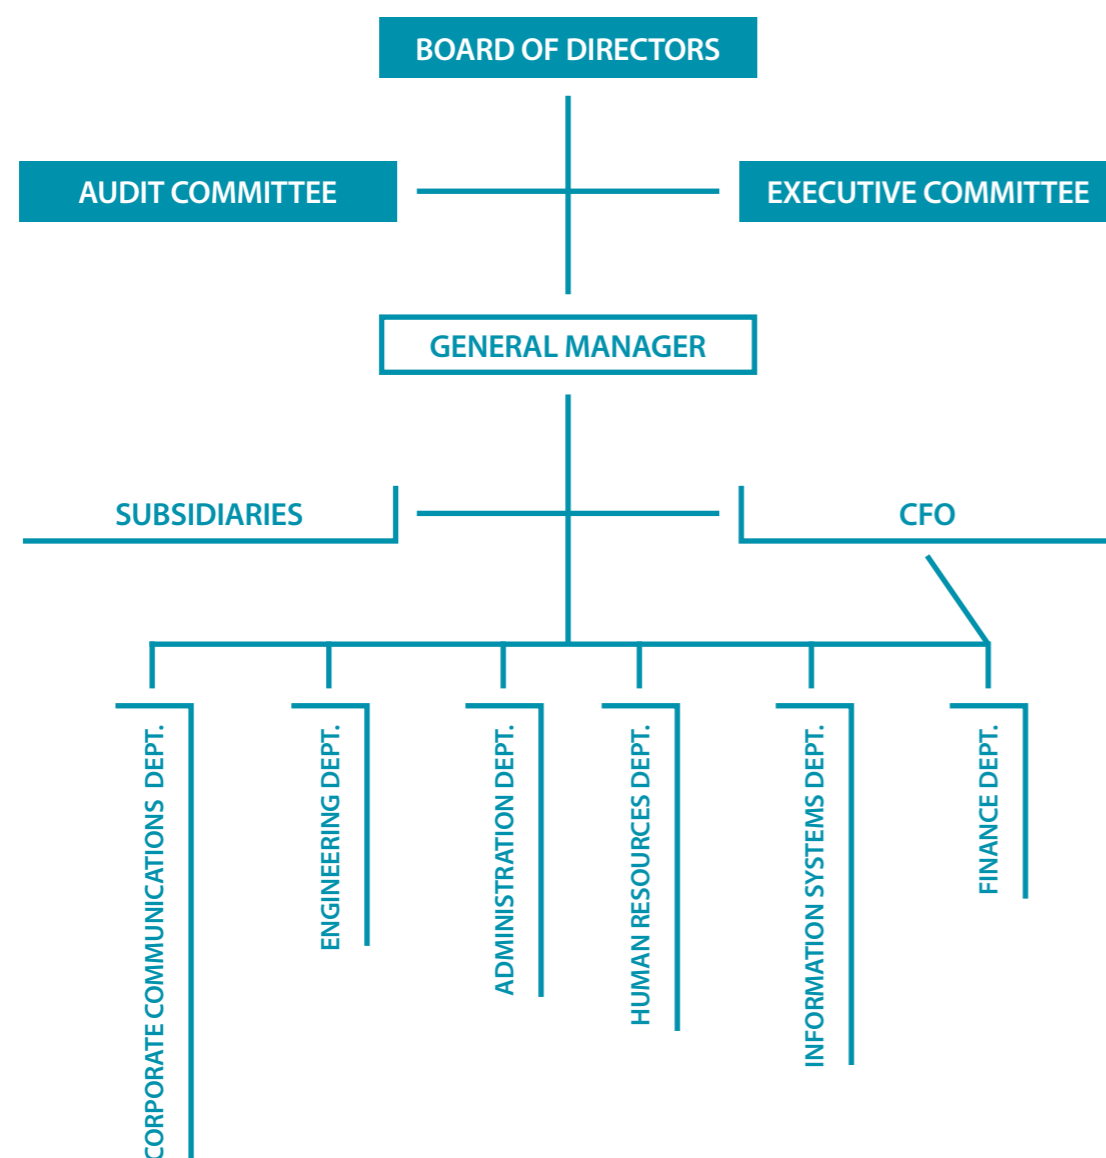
BOARD OF DIRECTORS

AUDIT COMMITTEE

EXECUTIVE COMMITTEE

GENERAL MANAGER

SUBSIDIARIES

CFO

CORPORATE COMMUNICATIONS DEPT.

ENGINEERING DEPT.

ADMINISTRATION DEPT.

HUMAN RESOURCES DEPT.

INFORMATION SYSTEMS DEPT.

FINANCE DEPT.